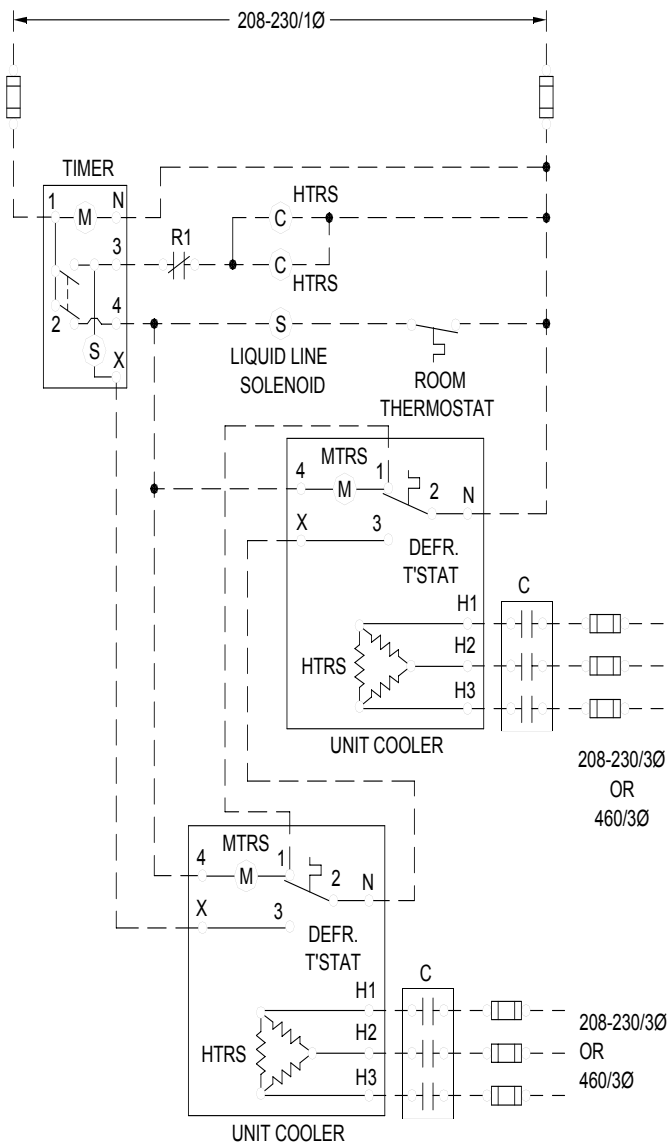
208-230/1Ø

TIMER
1 M N
3
R1
C HTRS
C HTRS
2 4
S X
S
LIQUID LINE SOLENOID
ROOM THERMOSTAT

MTRS
4 M 1 2 N
X 3
DEFR. T'STAT
C
H1
H2
H3
HTRS
UNIT COOLER

208-230/3Ø
OR
460/3Ø

MTRS
4 M 1 2 N
X 3
DEFR. T'STAT
C
H1
H2
H3
HTRS
UNIT COOLER

208-230/3Ø
OR
460/3Ø